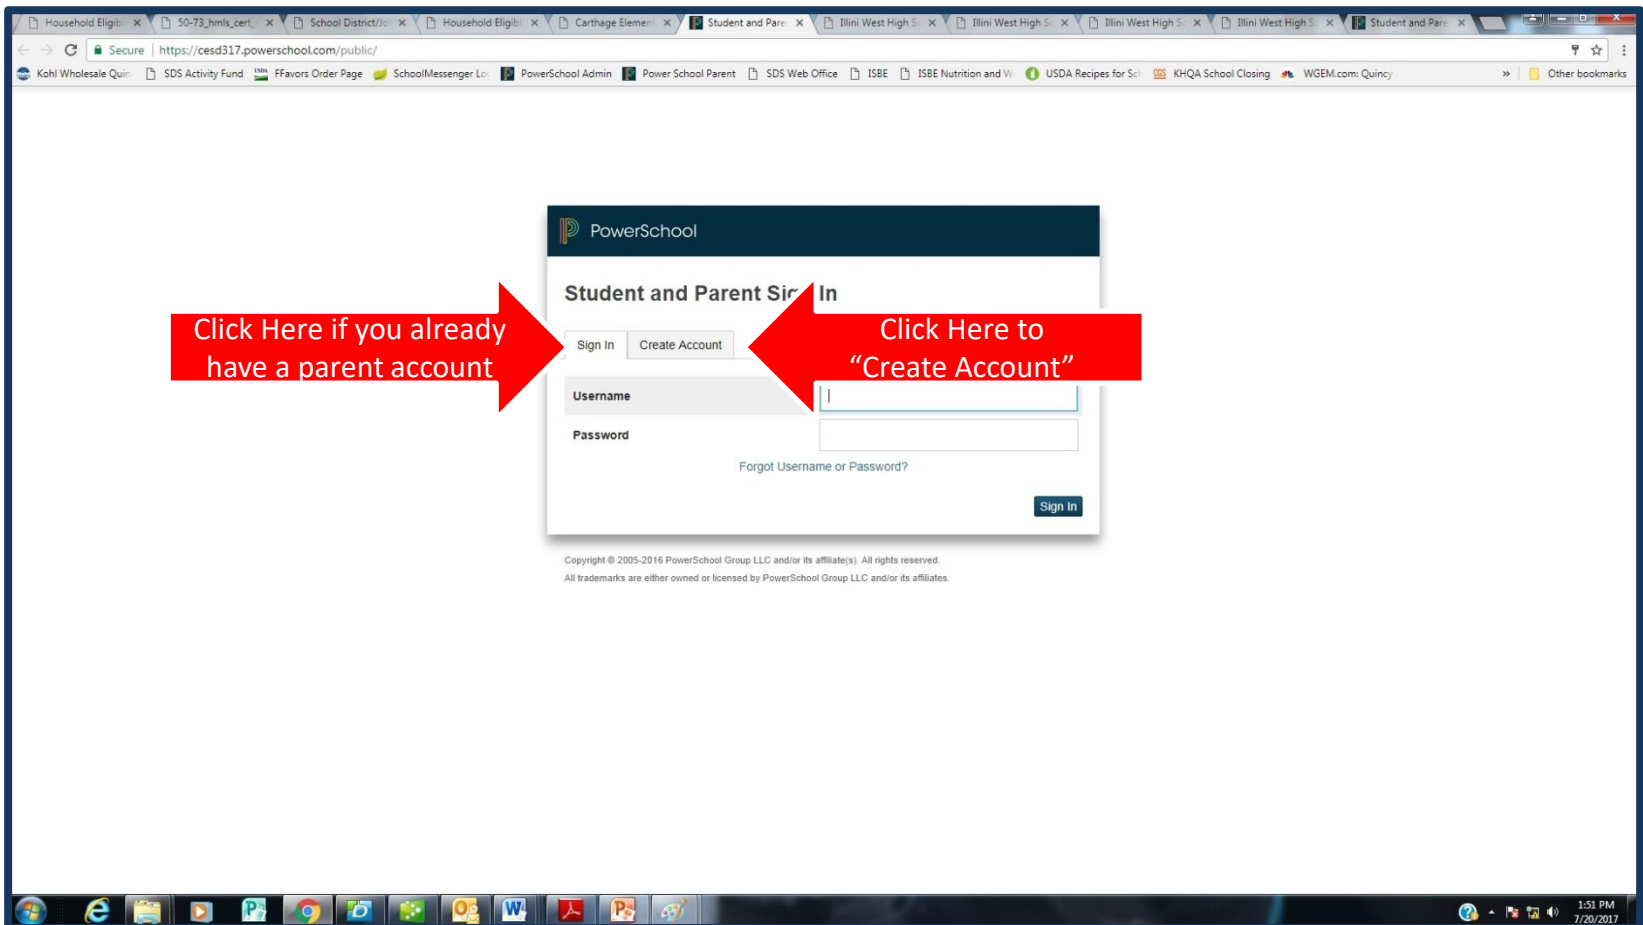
Household Eligibi × 50-73_hmls_cert × School District/Jo × Household Eligibi × Carthage Element × Student and Pare × Illini West High S × Illini West High S × Illini West High S × Illini West High S × Student and Pare ×

Secure | https://cesd317.powerschool.com/public/

Kohl Wholesale Quin SDS Activity Fund FFavors Order Page SchoolMessenger Lo PowerSchool Admin Power School Parent SDS Web Office ISBE ISBE Nutrition and W USDA Recipes for Sc KHQA School Closing WGEM.com: Quincy » Other bookmarks

PowerSchool

Student and Parent Sig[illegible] In

Click Here if you already have a parent account

Click Here to "Create Account"

Sign In Create Account

Username

Password

Forgot Username or Password?

Sign In

Copyright © 2005-2016 PowerSchool Group LLC and/or its affiliate(s). All rights reserved.
All trademarks are either owned or licensed by PowerSchool Group LLC and/or its affiliates.

1:51 PM
7/20/2017